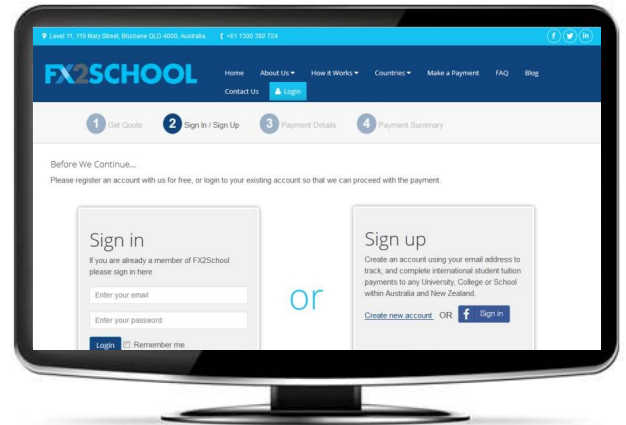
Level 11, 110 Mary Street, Brisbane QLD 4000, Australia +61 1300 382 724

FX2SCHOOL

Home About Us How it Works Countries Make a Payment FAQ Blog Contact Us Login

1 Get Quote 2 Sign In / Sign Up 3 Payment Details 4 Payment Summary

Before We Continue...

Please register an account with us for free, or login to your existing account so that we can proceed with the payment.

Sign in

If you are already a member of FX2School please sign in here

Enter your email

Enter your password

Login Remember me

or

Sign up

Create an account using your email address to track, and complete international student tuition payments to any University, College or School within Australia and New Zealand.

Create new account OR Sign in